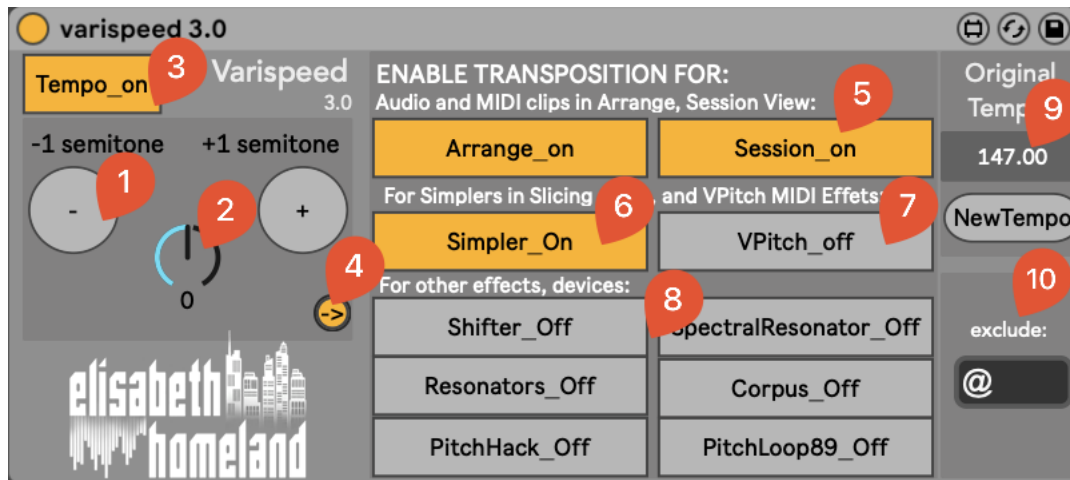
varispeed 3.0

Tempo_on
3
Varispeed
3.0

-1 semitone
+1 semitone
1
-
2
+
0
4
->

elisabeth
homeland

ENABLE TRANSPOSITION FOR:
Audio and MIDI clips in Arrange, Session View:
5
Arrange_on
Session_on
For Simplers in Slicing
6
, and VPitch MIDI Effets
7
Simpler_On
VPitch_off
For other effects, devices:
8
Shifter_Off
SpectralResonator_Off
Resonators_Off
Corpus_Off
PitchHack_Off
PitchLoop89_Off

Original
Temp
9
147.00
NewTempo
10
exclude:
@